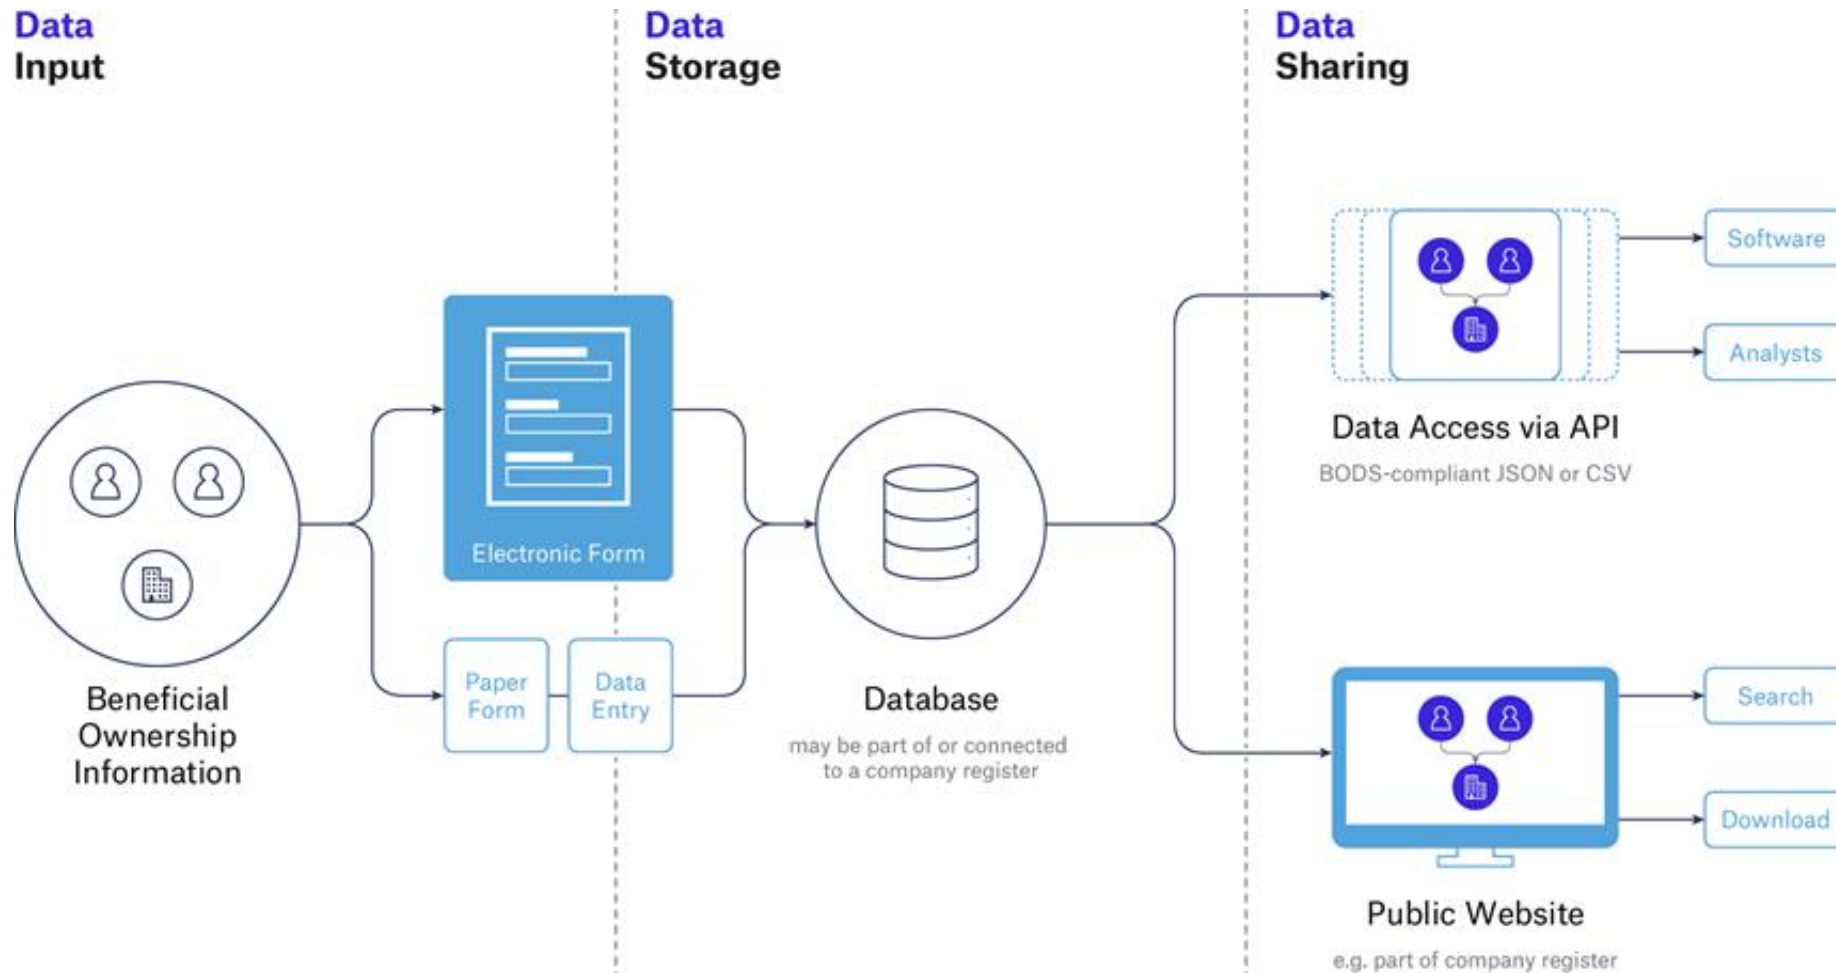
Data Input

Data Storage

Data Sharing

Beneficial Ownership Information

Electronic Form

Paper Form

Data Entry

Database

may be part of or connected to a company register

Software

Analysts

Data Access via API

BODS-compliant JSON or CSV

Search

Download

Public Website

e.g. part of company register